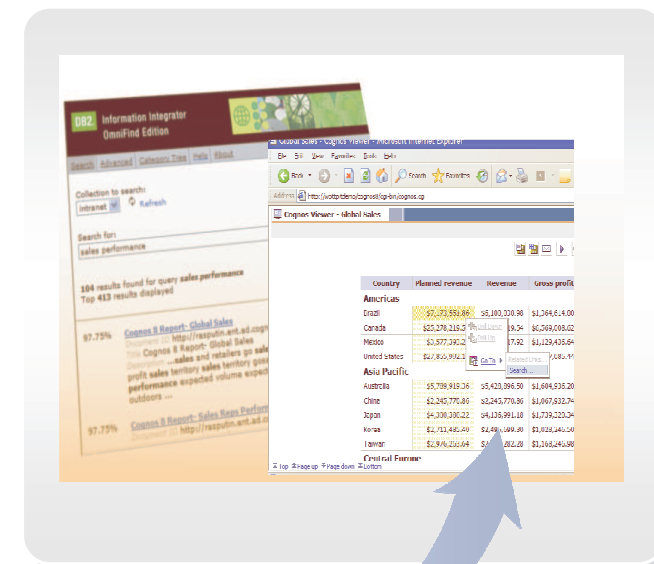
DB2 Information Integrator OmniFind Edition

Search Advanced Category Tree Help About

Collection to search:
Intranet Refresh

Search for:
sales performance

104 results found for query sales performance
Top 413 results displayed

97.75% Cognos 8 Report- Global Sales
Document ID http://rasputin.ent.ad.cogn
This Cognos 8 Report- Global Sales
product ...sales and retailers go sales
profit sales territory sales territory goal
performance expected volume expec
outdoors ...

97.75% Cognos 8 Report- Sales Reps Perfor
Document ID http://rasputin.ent.ad.cogn

Global Sales - Cognos Viewer - Microsoft Internet Explorer
File Edit View Favorites Tools Help
Back Search Favorites
Address http://wotsptdemo/cognos8/cgi-bin/cognos.cgi
Cognos Viewer - Global Sales

| Country | Planned revenue | Revenue | Gross profit |
|---|---|---|---|
| Americas | | | |
| Brazil | $7,173,551.86 | $5,100,030.98 | $1,364,614.00 |
| Canada | $25,278,215.5 | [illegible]19.54 | $6,069,008.02 |
| Mexico | $3,577,392.2 | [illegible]17.92 | $1,129,436.64 |
| United States | $27,855,903.1 | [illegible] | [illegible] |
| Asia Pacific | | | |
| Australia | $5,739,919.36 | $5,423,896.50 | $1,604,535.20 |
| China | $2,245,770.86 | $2,245,770.86 | $1,067,632.74 |
| Japan | $4,300,300.22 | $4,136,991.18 | $1,739,220.24 |
| Korea | $1,711,435.40 | $1,49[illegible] | $1,038,140.50 |
| Taiwan | $2,946,233.64 | $2,4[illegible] | $1,168,240.98 |
| Central Europe | | | |

Drill Down
Drill Up
Go To
Related Links...
Search ...

Top Page up Page down Bottom